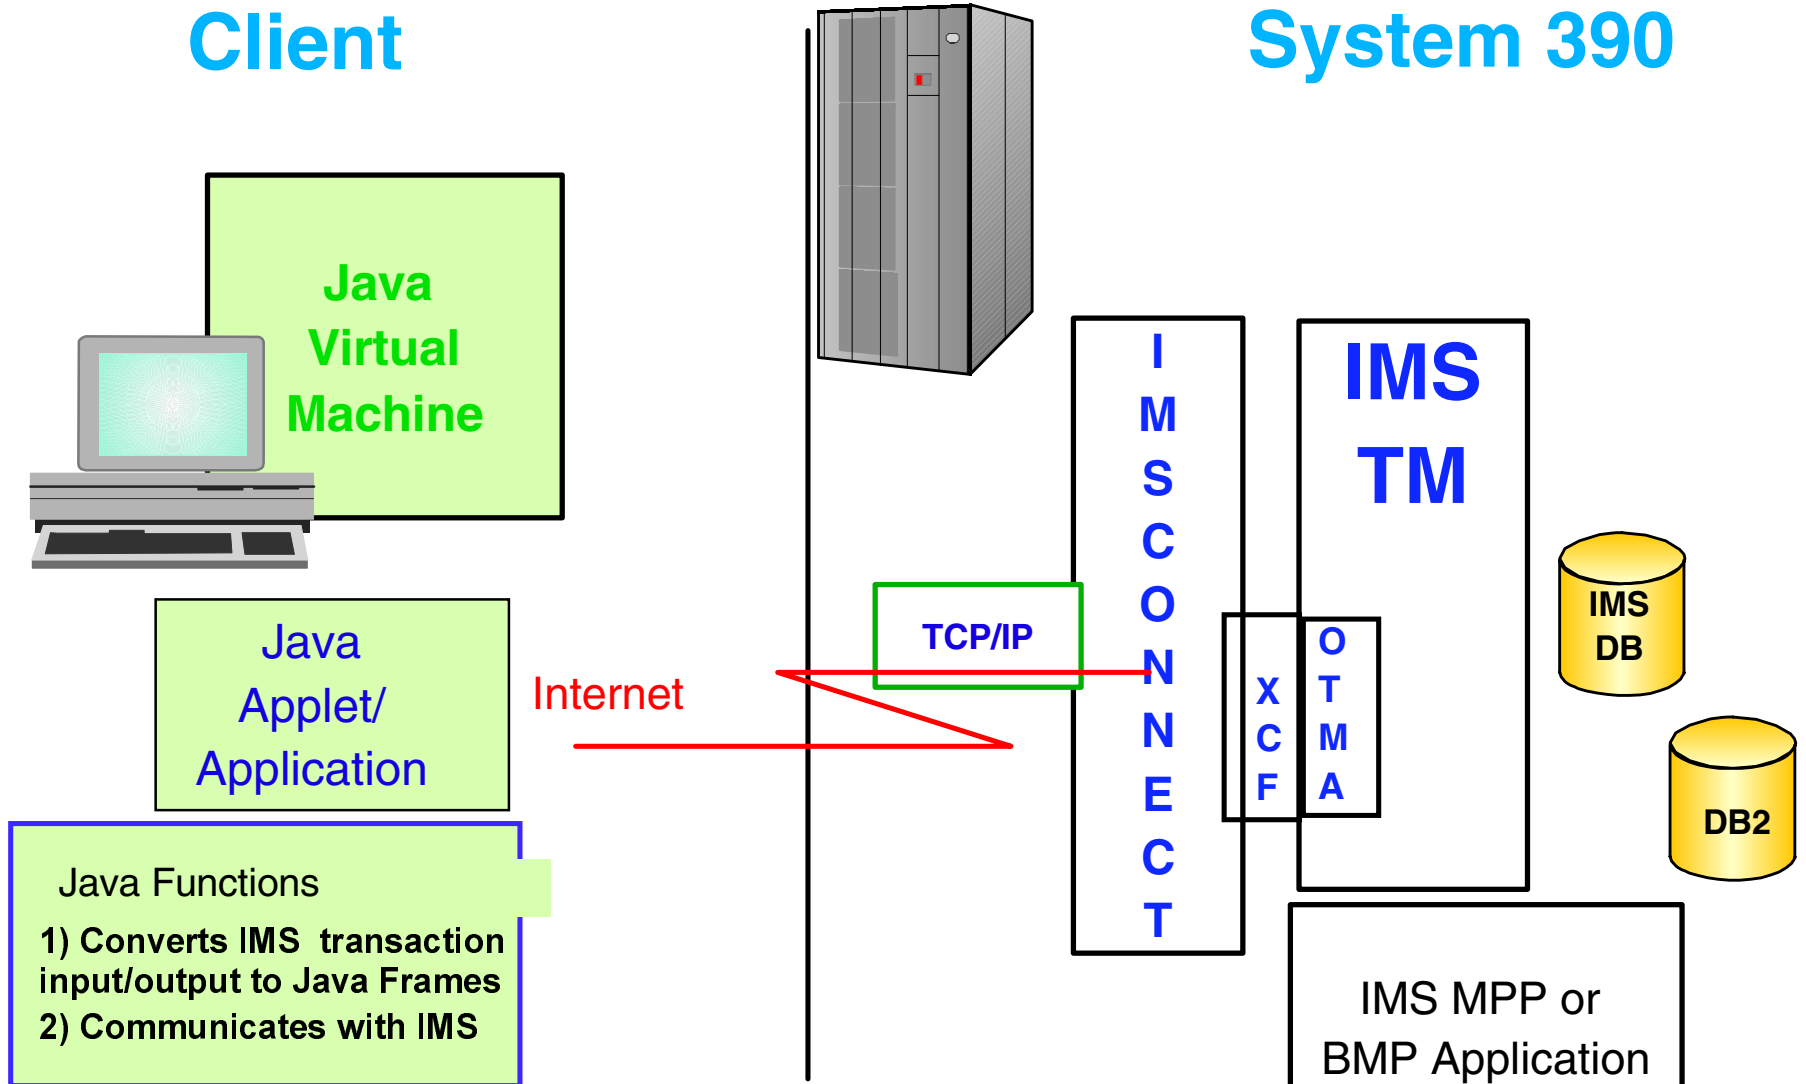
Client

System 390

Java Virtual Machine

Java Applet/ Application

Java Functions

1) Converts IMS transaction input/output to Java Frames

2) Communicates with IMS

Internet

TCP/IP

IMS CONNECT

XCF

OTMA

IMS TM

IMS DB

DB2

IMS MPP or BMP Application